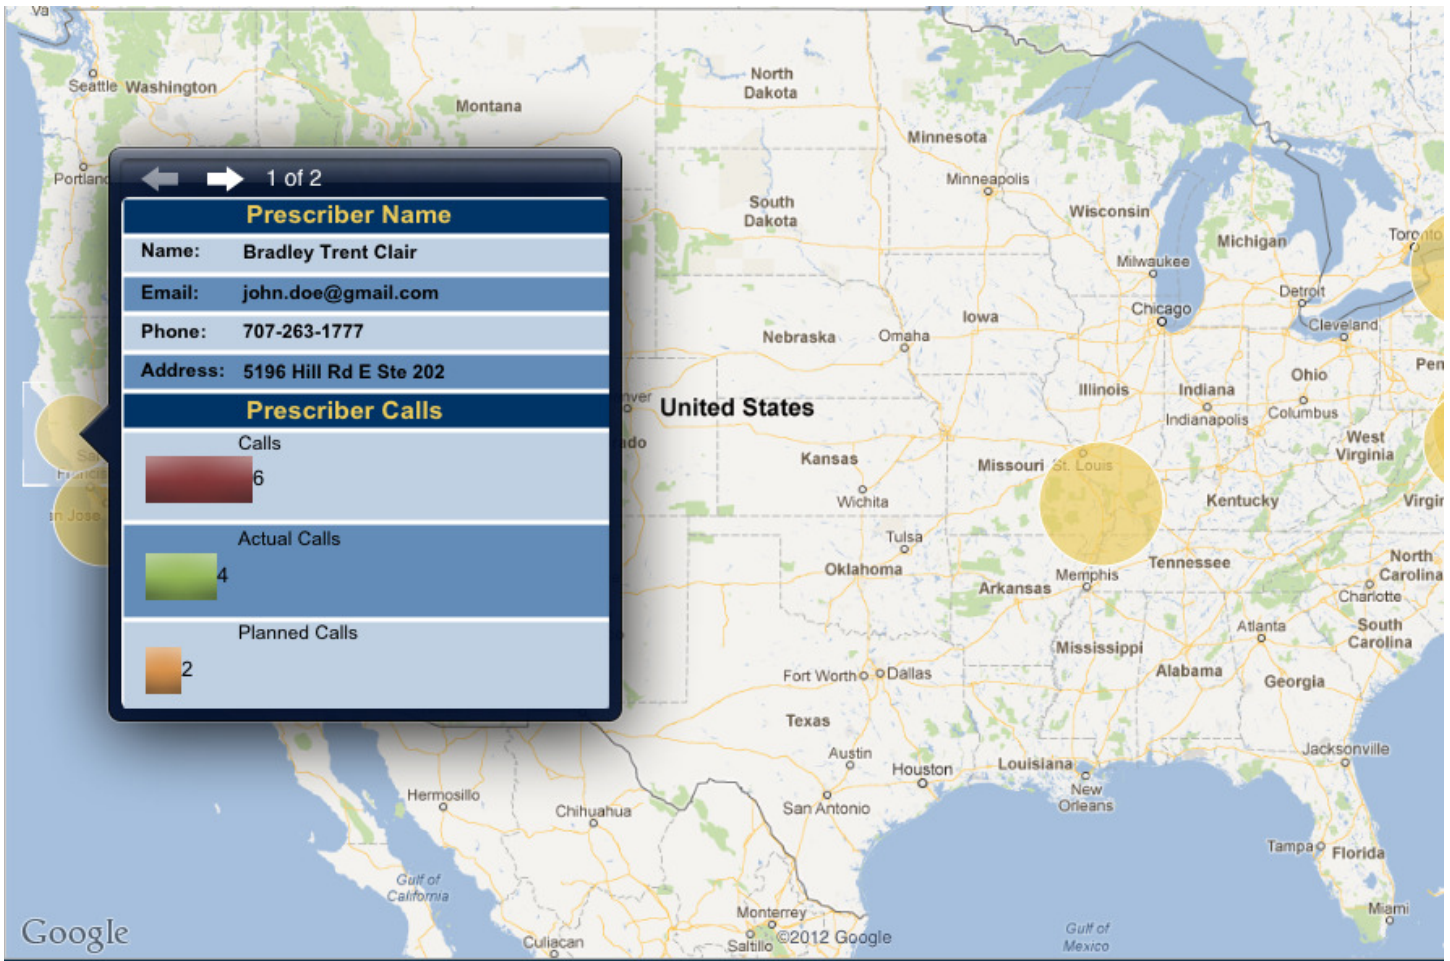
1 of 2

Prescriber Name

| Name: | Bradley Trent Clair |
|---|---|
| Email: | john.doe@gmail.com |
| Phone: | 707-263-1777 |
| Address: | 5196 Hill Rd E Ste 202 |

Prescriber Calls

Calls
6

Actual Calls
4

Planned Calls
2

Seattle Washington Montana North Dakota Minnesota South Dakota Minneapolis Wisconsin Michigan Milwaukee Toronto Detroit Chicago Cleveland Iowa Nebraska Omaha Portland United States Illinois Indiana Ohio Indianapolis Columbus Penn West Virginia Kansas Missouri St. Louis Wichita Kentucky Virgi Tulsa Oklahoma Arkansas Memphis Tennessee North Carolina Charlotte Atlanta South Carolina Mississippi Alabama Georgia Fort Worth Dallas Texas Austin Houston Louisiana New Orleans Jacksonville San Antonio Hermosillo Chihuahua Tampa Florida Miami Gulf of California Monterrey Saltillo Culiacan Gulf of Mexico San Jose Va nver ado

Google ©2012 Google